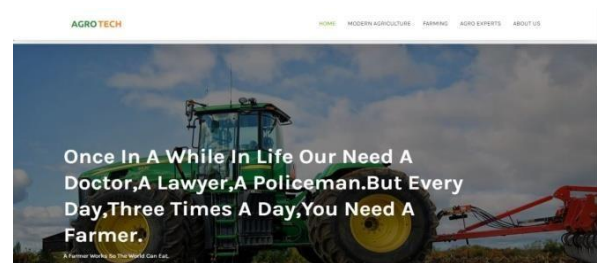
AGRO TECH

HOME MODERN AGRICULTURE FARMING AGRO EXPERTS ABOUT US

Once In A While In Life Our Need A Doctor,A Lawyer,A Policeman.But Every Day,Three Times A Day,You Need A Farmer.

A Farmer Works So The World Can Eat.